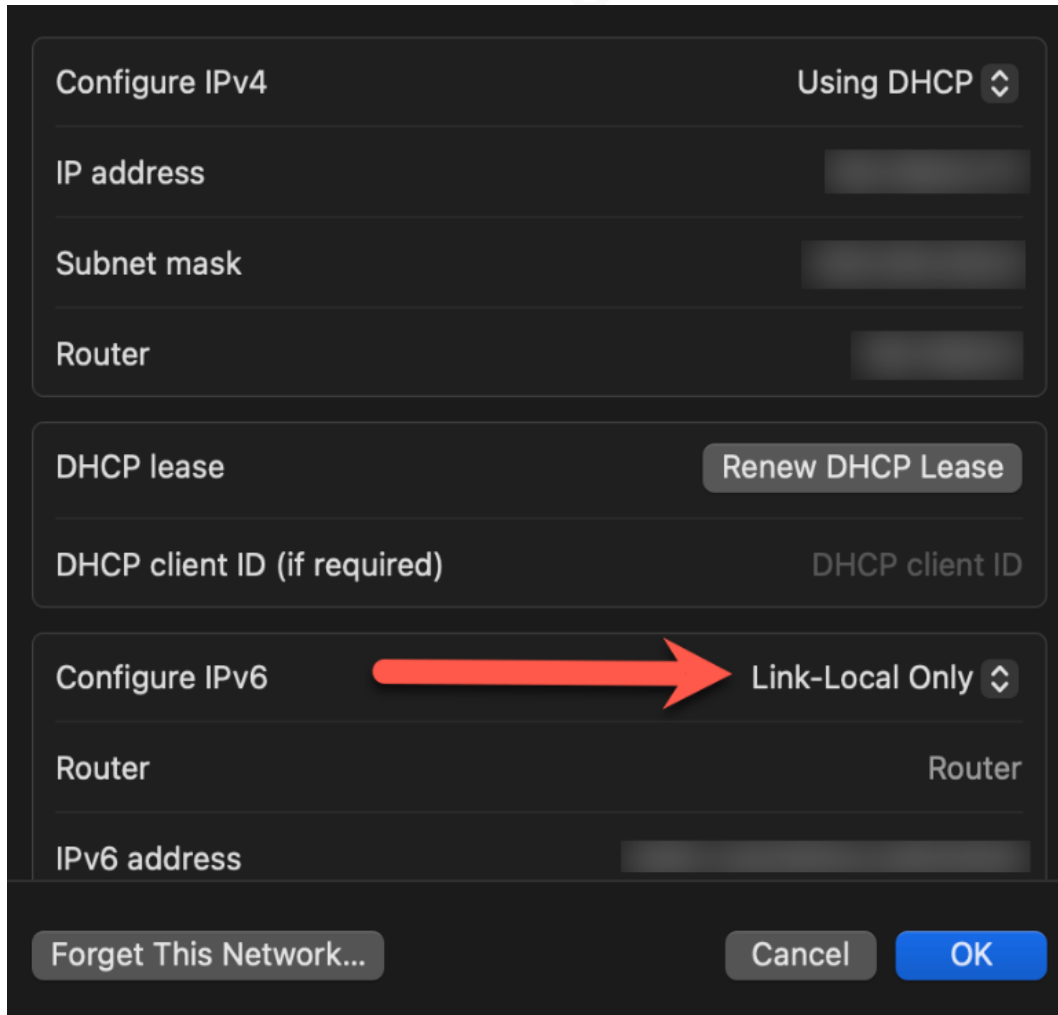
Configure IPv4 Using DHCP

IP address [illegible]

Subnet mask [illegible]

Router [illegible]

DHCP lease Renew DHCP Lease

DHCP client ID (if required) DHCP client ID

Configure IPv6 Link-Local Only

Router Router

IPv6 address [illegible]

Forget This Network...

Cancel

OK